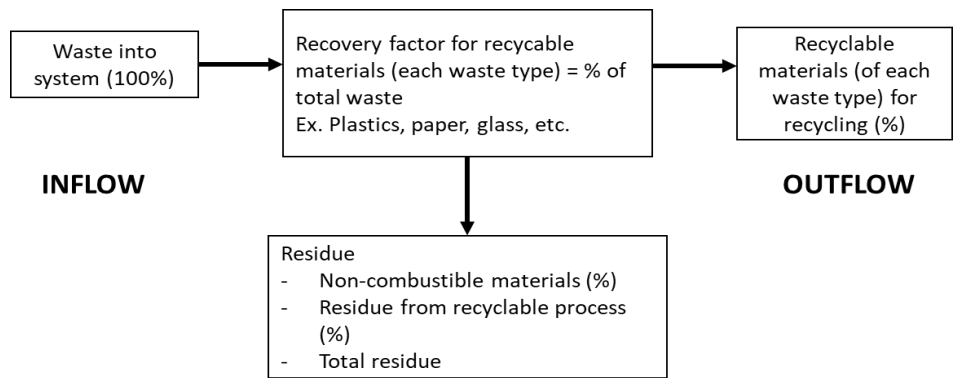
Waste into system (100%)

Recovery factor for recycable materials (each waste type) = % of total waste
Ex. Plastics, paper, glass, etc.

Recyclable materials (of each waste type) for recycling (%)

INFLOW

OUTFLOW

Residue
- Non-combustible materials (%)
- Residue from recyclable process (%)
- Total residue